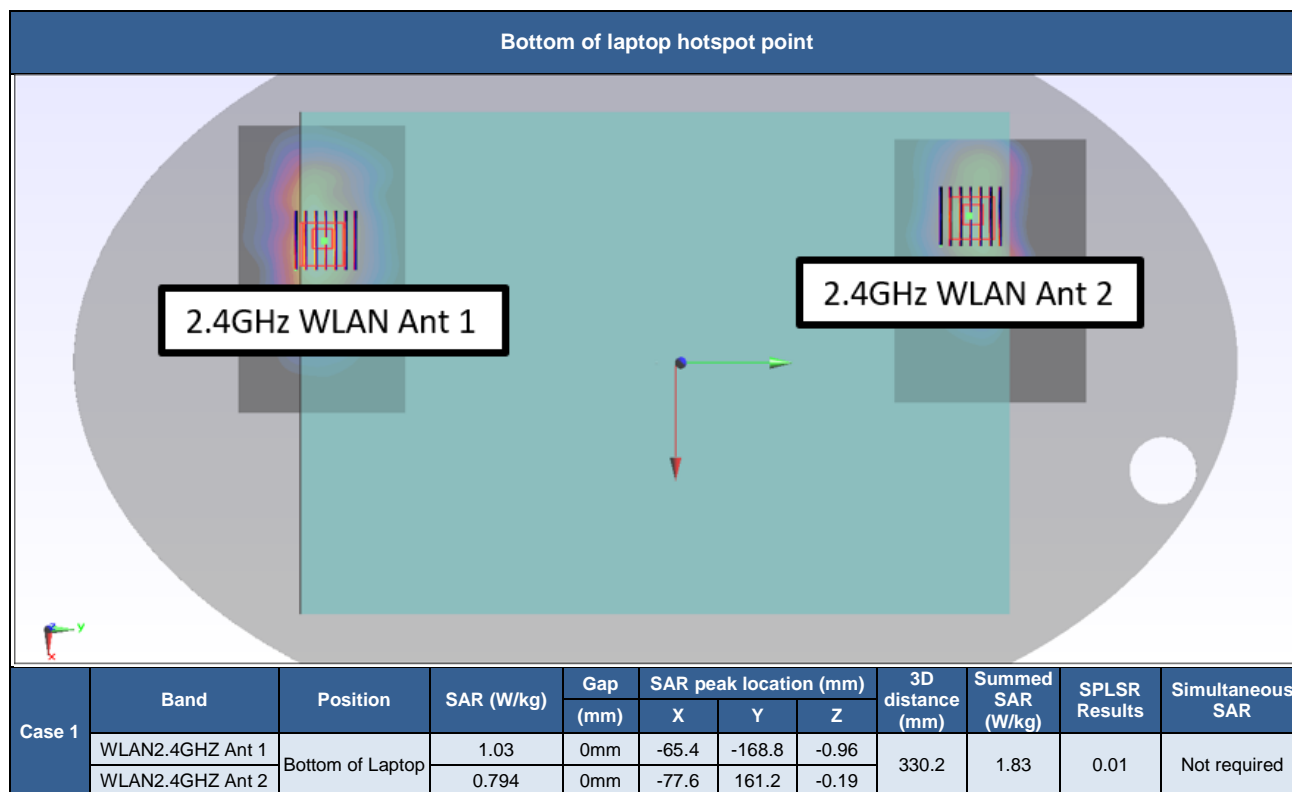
Bottom of laptop hotspot point

2.4GHz WLAN Ant 1

2.4GHz WLAN Ant 2

y
x

| Case 1 | Band | Position | SAR (W/kg) | Gap (mm) | SAR peak location (mm) X | Y | Z | 3D distance (mm) | Summed SAR (W/kg) | SPLSR Results | Simultaneous SAR |
|---|---|---|---|---|---|---|---|---|---|---|---|
| | WLAN2.4GHZ Ant 1 | Bottom of Laptop | 1.03 | 0mm | -65.4 | -168.8 | -0.96 | 330.2 | 1.83 | 0.01 | Not required |
| | WLAN2.4GHZ Ant 2 | | 0.794 | 0mm | -77.6 | 161.2 | -0.19 | | | | |